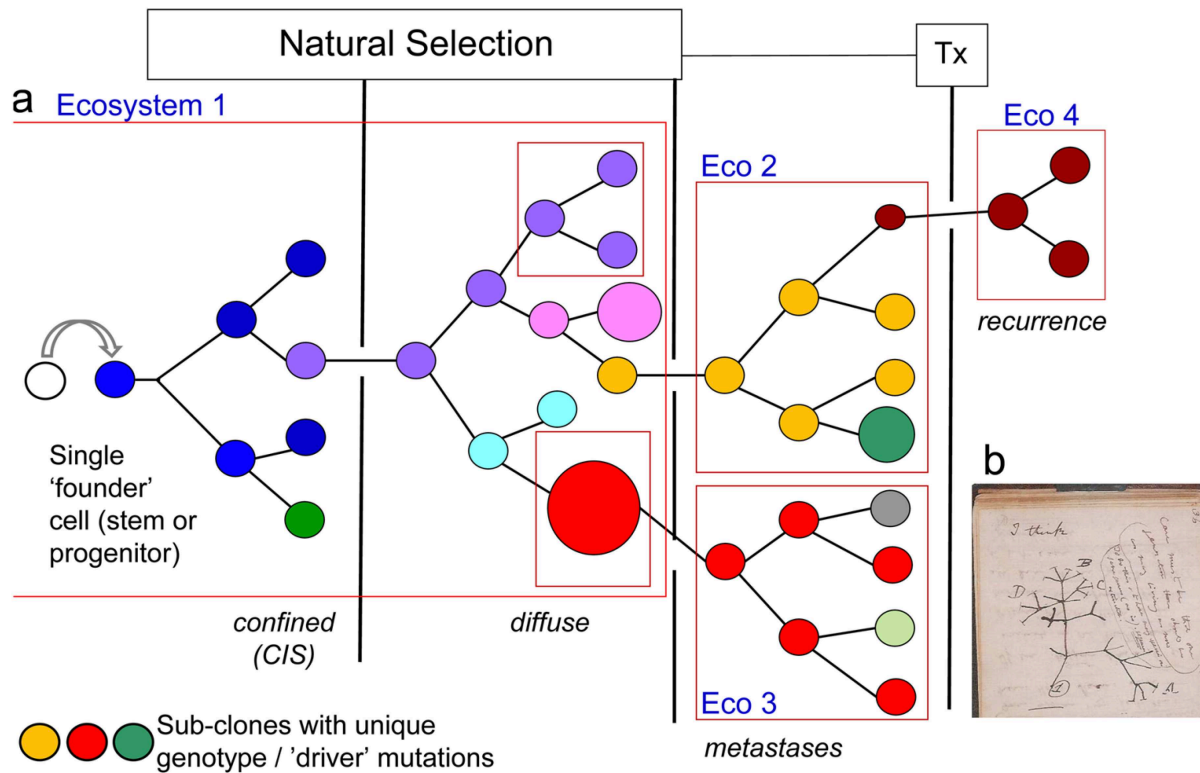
Natural Selection

Tx

a

Ecosystem 1

Eco 2

Eco 4

recurrence

Single 'founder' cell (stem or progenitor)

b

I think

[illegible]

B

C

D

A

1

confined (CIS)

diffuse

Eco 3

Sub-clones with unique genotype / 'driver' mutations

metastases